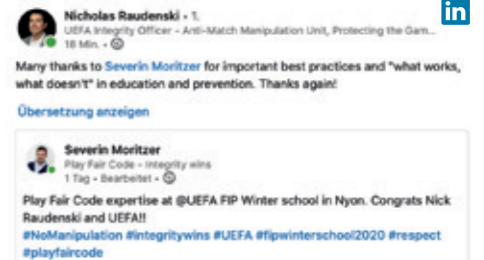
in

Nicholas Raudenski • 1.
UEFA Integrity Officer - Anti-Match Manipulation Unit, Protecting the Gam...
18 Min. •

Many thanks to Severin Moritzer for important best practices and "what works, what doesn't" in education and prevention. Thanks again!

Übersetzung anzeigen

Severin Moritzer
Play Fair Code - Integrity wins
1 Tag • Bearbeitet •

Play Fair Code expertise at @UEFA FIP Winter school in Nyon. Congrats Nick Raudenski and UEFA!!
#NoManipulation #integritywins #UEFA #fipwinterschool2020 #respect #playfaircode